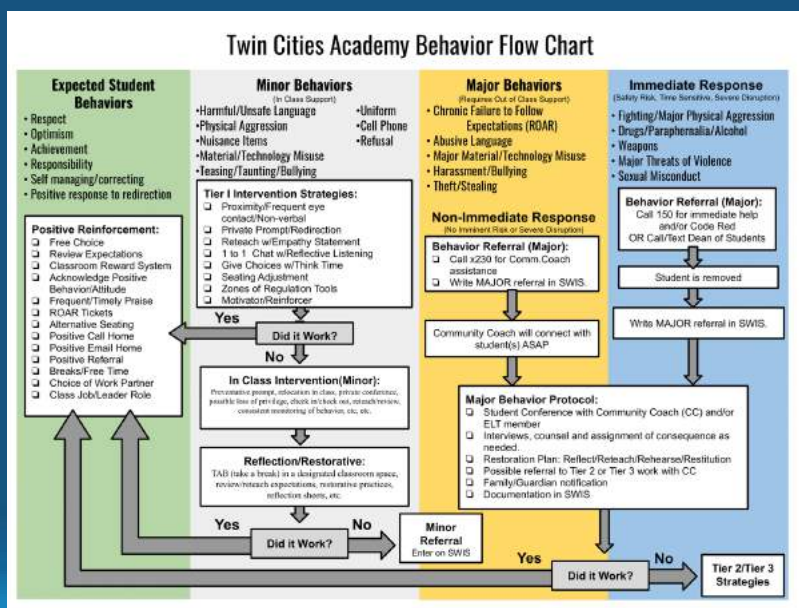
Twin Cities Academy Behavior Flow Chart

Expected Student Behaviors
• Respect
• Optimism
• Achievement
• Responsibility
• Self managing/correcting
• Positive response to redirection

Positive Reinforcement:
❑ Free Choice
❑ Review Expectations
❑ Classroom Reward System
❑ Acknowledge Positive Behavior/Attitude
❑ Frequent/Timely Praise
❑ ROAR Tickets
❑ Alternative Seating
❑ Positive Call Home
❑ Positive Email Home
❑ Positive Referral
❑ Breaks/Free Time
❑ Choice of Work Partner
❑ Class Job/Leader Role

Minor Behaviors
(In Class Support)
•Harmful/Unsafe Language
•Physical Aggression
•Nuisance Items
•Material/Technology Misuse
•Teasing/Taunting/Bullying
•Uniform
•Cell Phone
•Refusal

Tier I Intervention Strategies:
❑ Proximity/Frequent eye contact/Non-verbal
❑ Private Prompt/Redirection
❑ Reteach w/Empathy Statement
❑ 1 to 1 Chat w/Reflective Listening
❑ Give Choices w/Think Time
❑ Seating Adjustment
❑ Zones of Regulation Tools
❑ Motivator/Reinforcer

Yes
Did it Work?
No

In Class Intervention(Minor):
Preventative prompt, relocation in class, private conference, possible loss of privilege, check in/check out, reteach/review, consistent monitoring of behavior, etc, etc.

Reflection/Restorative:
TAB (take a break) in a designated classroom space, review/reteach expectations, restorative practices, reflection sheets, etc.

Yes
Did it Work?
No

Minor Referral
Enter on SWIS

Major Behaviors
(Requires Out of Class Support)
• Chronic Failure to Follow Expectations (ROAR)
• Abusive Language
• Major Material/Technology Misuse
• Harassment/Bullying
• Theft/Stealing

Non-Immediate Response
(No Imminent Risk or Severe Disruption)

Behavior Referral (Major):
❑ Call x230 for Comm.Coach assistance
❑ Write MAJOR referral in SWIS.

Community Coach will connect with student(s) ASAP

Major Behavior Protocol:
❑ Student Conference with Community Coach (CC) and/or ELT member
❑ Interviews, counsel and assignment of consequence as needed.
❑ Restoration Plan: Reflect/Reteach/Rehearse/Restitution
❑ Possible referral to Tier 2 or Tier 3 work with CC
❑ Family/Guardian notification
❑ Documentation in SWIS

Yes
Did it Work?
No

Tier 2/Tier 3 Strategies

Immediate Response
(Safety Risk, Time Sensitive, Severe Disruption)
• Fighting/Major Physical Aggression
• Drugs/Paraphernalia/Alcohol
• Weapons
• Major Threats of Violence
• Sexual Misconduct

Behavior Referral (Major):
Call 150 for immediate help and/or Code Red
OR Call/Text Dean of Students

Student is removed

Write MAJOR referral in SWIS.